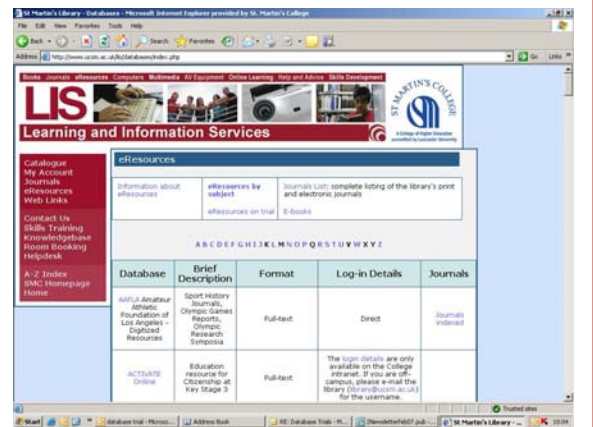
St Martin's Library - Databases - Microsoft Internet Explorer provided by St. Martin's College

File Edit View Favorites Tools Help

Back Search Favorites

Address http://www.ucsm.ac.uk/lis/databases/index.php Go Links

Books Journals eResources Computers Multimedia AV Equipment Online Learning Help and Advice Skills Development

LIS

Learning and Information Services

ST MARTIN'S COLLEGE

SM

A College of Higher Education accredited by Lancaster University

Catalogue
My Account
Journals
eResources
Web Links

Contact Us
Skills Training
Knowledgebase
Room Booking
Helpdesk

A-Z Index
SMC Homepage
Home

eResources

Information about eResources

eResources by subject

eResources on trial

Journals List: complete listing of the library's print and electronic journals

E-books

A B C D E F G H I J K L M N O P Q R S T U V W X Y Z

| Database | Brief Description | Format | Log-in Details | Journals |
|---|---|---|---|---|
| AAFLA Amateur Athletic Foundation of Los Angeles - Digitized Resources | Sport History Journals, Olympic Games Reports, Olympic Research Symposia | Full-text | Direct | Journals indexed |
| ACTIVATE Online | Education resource for Citizenship at Key Stage 3 | Full-text | The login details are only available on the College intranet. If you are off-campus, please e-mail the library (library@ucsm.ac.uk) for the username. | |

Trusted sites

Start | database trial - Micros... | Address Book | RE: Database Trials - M... | [Newsletterfeb07.pub -... | St Martin's Library - ... | 10:04